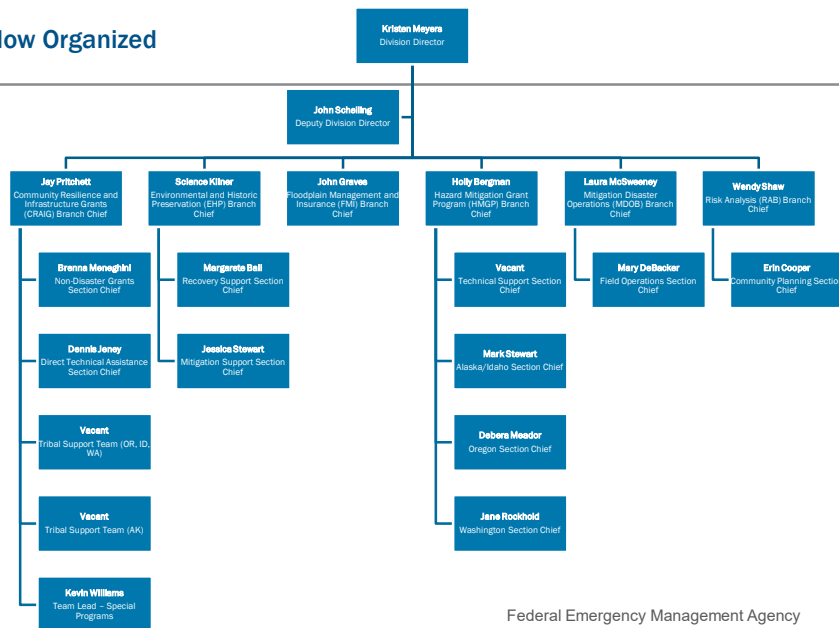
How Organized

Kristen Meyers
Division Director

John Schelling
Deputy Division Director

Jay Pritchett
Community Resilience and Infrastructure Grants (CRAIG) Branch Chief

Science Kilner
Environmental and Historic Preservation (EHP) Branch Chief

John Graves
Floodplain Management and Insurance (FMI) Branch Chief

Holly Bergman
Hazard Mitigation Grant Program (HMGP) Branch Chief

Laura McSweeney
Mitigation Disaster Operations (MDOB) Branch Chief

Wendy Shaw
Risk Analysis (RAB) Branch Chief

Brenna Meneghini
Non-Disaster Grants Section Chief

Dennis Jeney
Direct Technical Assistance Section Chief

Vacant
Tribal Support Team (OR, ID, WA)

Vacant
Tribal Support Team (AK)

Kevin Williams
Team Lead – Special Programs

Margarete Ball
Recovery Support Section Chief

Jessica Stewart
Mitigation Support Section Chief

Vacant
Technical Support Section Chief

Mark Stewart
Alaska/Idaho Section Chief

Debera Meador
Oregon Section Chief

Jane Rockhold
Washington Section Chief

Mary DeBacker
Field Operations Section Chief

Erin Cooper
Community Planning Section Chief

Federal Emergency Management Agency